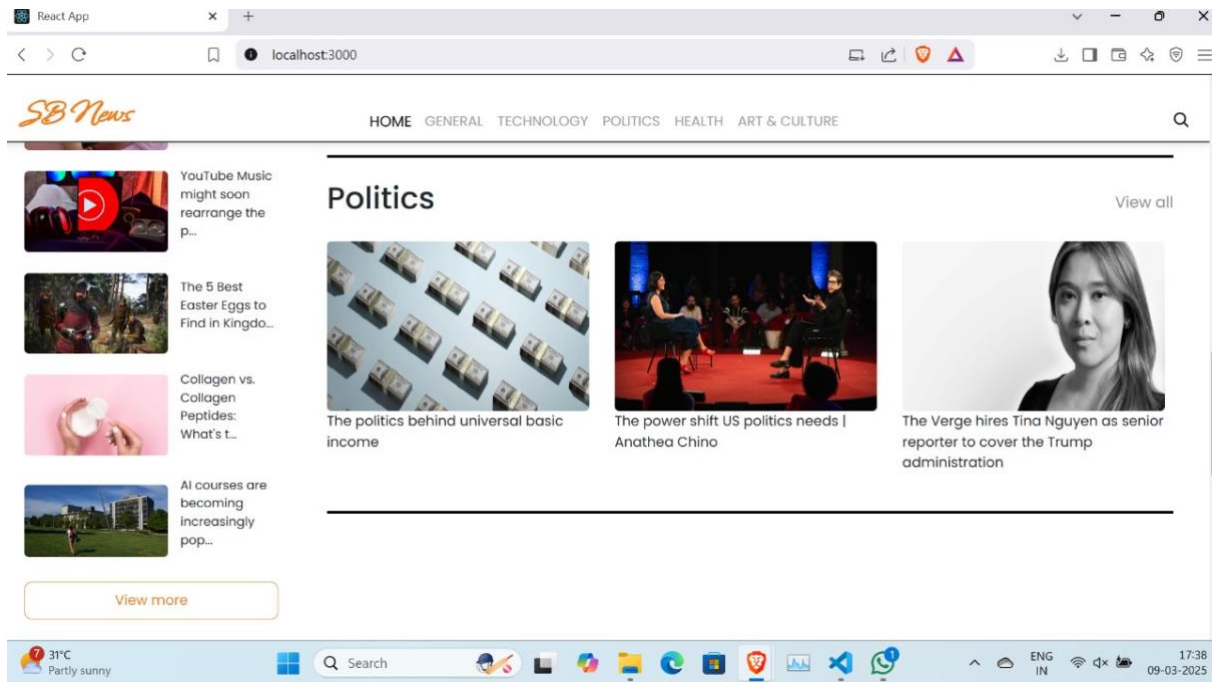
React App
localhost:3000

SB News

HOME GENERAL TECHNOLOGY POLITICS HEALTH ART & CULTURE

YouTube Music might soon rearrange the p...

The 5 Best Easter Eggs to Find in Kingdo...

Collagen vs. Collagen Peptides: What's t...

AI courses are becoming increasingly pop...

View more

Politics

View all

The politics behind universal basic income

The power shift US politics needs | Anathea Chino

The Verge hires Tina Nguyen as senior reporter to cover the Trump administration

7
31°C
Partly sunny

Search

1

ENG
IN

17:38
09-03-2025